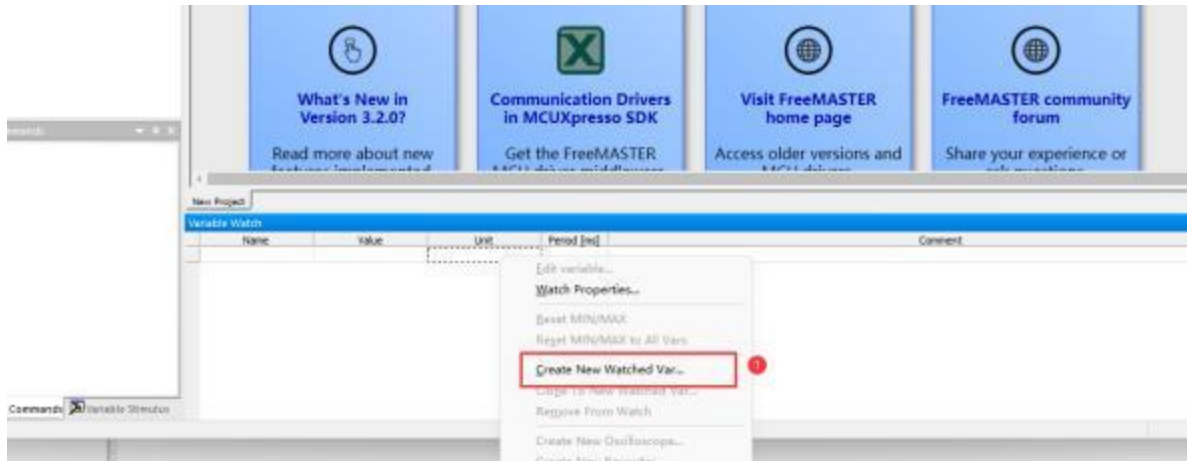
What's New in Version 3.2.0?

Read more about new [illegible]

Communication Drivers in MCUXpresso SDK

Get the FreeMASTER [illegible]

Visit FreeMASTER home page

Access older versions and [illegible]

FreeMASTER community forum

Share your experience or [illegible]

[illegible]

New Project

Variable Watch

| Name | Value | Unit | Period [ms] | Comment |
|---|---|---|---|---|

Edit variable...
Watch Properties...
Reset MIN/MAX
Reset MIN/MAX to All Vars
Create New Watched Var...
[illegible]
Remove From Watch
Create New Oscilloscope...
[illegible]

1

Commands
Variable Stimulus